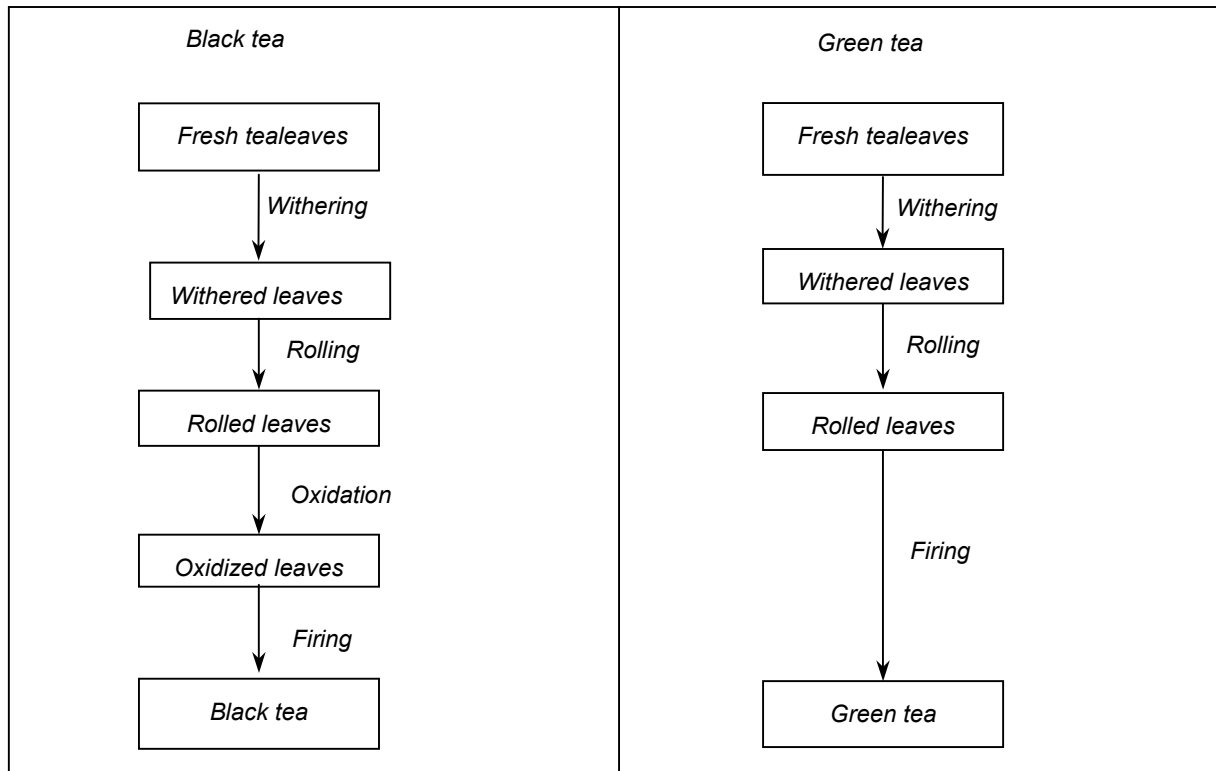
Black tea

Fresh tealeaves

Withering

Withered leaves

Rolling

Rolled leaves

Oxidation

Oxidized leaves

Firing

Black tea

Green tea

Fresh tealeaves

Withering

Withered leaves

Rolling

Rolled leaves

Firing

Green tea